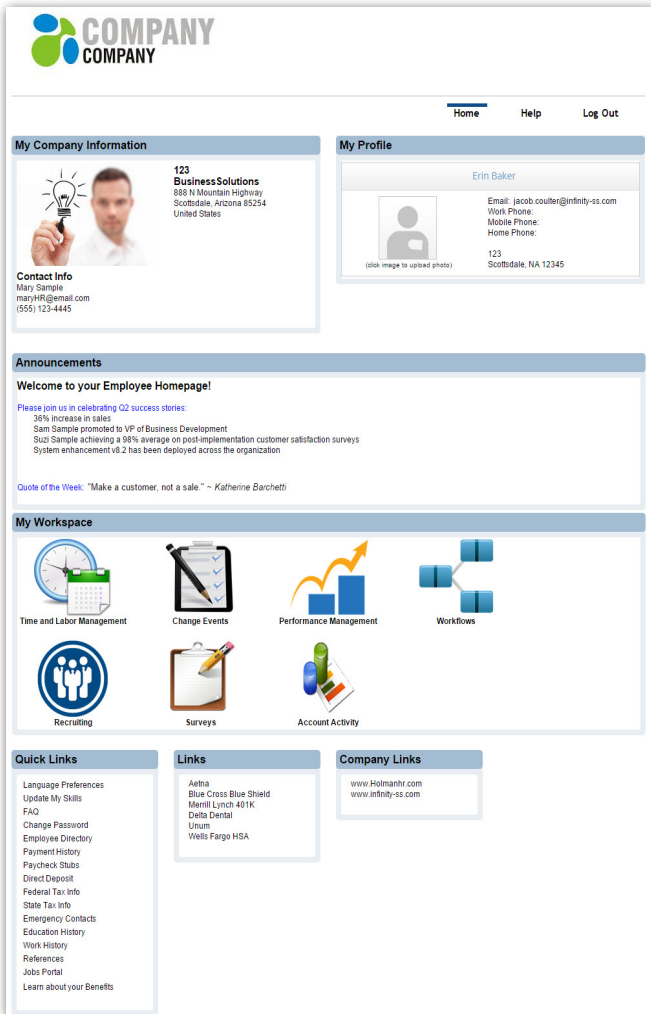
COMPANY
COMPANY

Home Help Log Out

My Company Information

123
BusinessSolutions
888 N Mountain Highway
Scottsdale, Arizona 85254
United States

Contact Info
Mary Sample
maryHR@email.com
(555) 123-4445

My Profile

Erin Baker

(click image to upload photo)

Email: jacob.coulter@infinity-ss.com
Work Phone:
Mobile Phone:
Home Phone:

123
Scottsdale, NA 12345

Announcements

Welcome to your Employee Homepage!

Please join us in celebrating Q2 success stories:
36% increase in sales
Sam Sample promoted to VP of Business Development
Suzi Sample achieving a 98% average on post-implementation customer satisfaction surveys
System enhancement v8.2 has been deployed across the organization

Quote of the Week: "Make a customer, not a sale." ~ Katherine Barchetti

My Workspace

Time and Labor Management
Change Events
Performance Management
Workflows
Recruiting
Surveys
Account Activity

Quick Links

Language Preferences
Update My Skills
FAQ
Change Password
Employee Directory
Payment History
Paycheck Stubs
Direct Deposit
Federal Tax Info
State Tax Info
Emergency Contacts
Education History
Work History
References
Jobs Portal
Learn about your Benefits

Links

Aetna
Blue Cross Blue Shield
Merrill Lynch 401K
Delta Dental
Unum
Wells Fargo HSA

Company Links

www.Holmanhr.com
www.infinity-ss.com